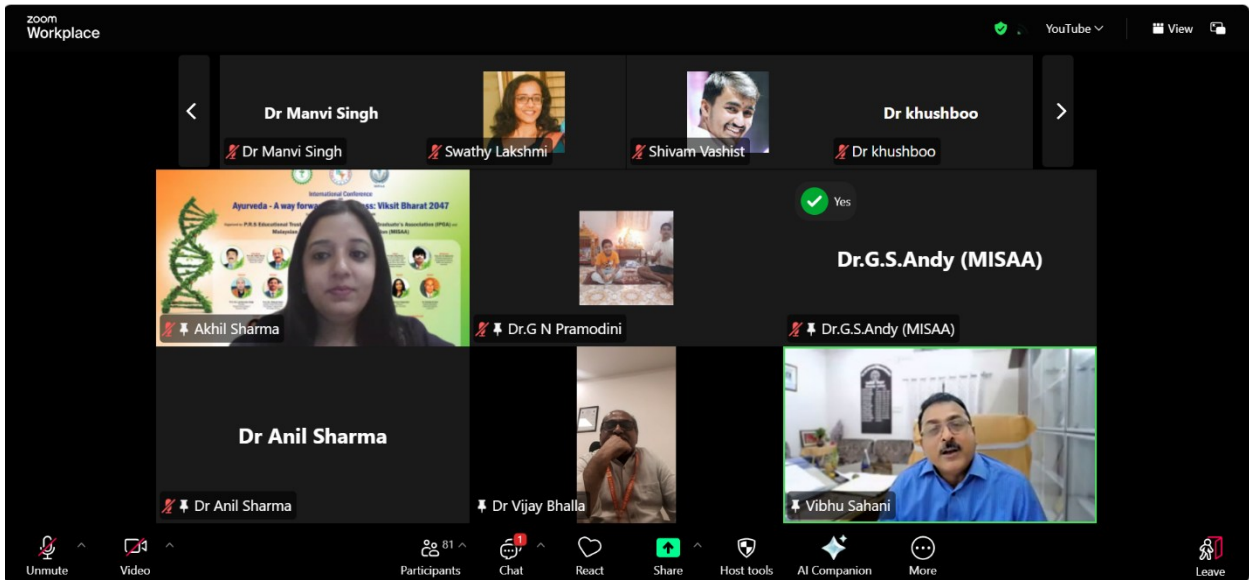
zoom
Workplace

YouTube

View

Dr Manvi Singh

Dr khushboo

Dr Manvi Singh

Swathy Lakshmi

Shivam Vashist

Dr khushboo

International Conference

Ayurveda - A way forw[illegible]ss: Viksit Bharat 2047

Yes

Dr.G.S.Andy (MISAA)

Akhil Sharma

Dr.G N Pramodini

Dr.G.S.Andy (MISAA)

Dr Anil Sharma

Dr Anil Sharma

Dr Vijay Bhalla

Vibhu Sahani

Unmute

Video

81

Participants

1

Chat

React

Share

Host tools

AI Companion

More

Leave